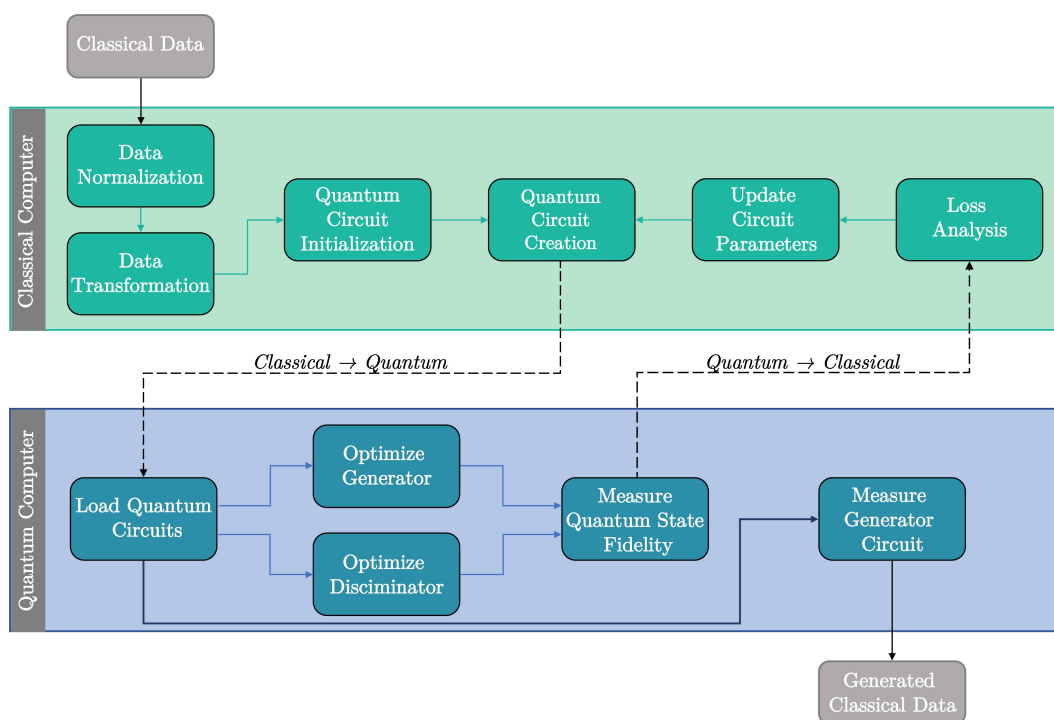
Classical Data

Classical Computer

Data Normalization

Data Transformation

Quantum Circuit Initialization

Quantum Circuit Creation

Update Circuit Parameters

Loss Analysis

$Classical \rightarrow Quantum$

$Quantum \rightarrow Classical$

Quantum Computer

Load Quantum Circuits

Optimize Generator

Optimize Discriminator

Measure Quantum State Fidelity

Measure Generator Circuit

Generated Classical Data